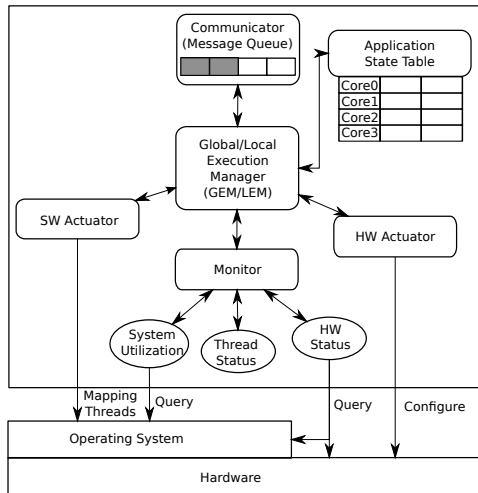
Communicator (Message Queue)

Application State Table

| Core0 | | |
|---|---|---|
| Core1 | | |
| Core2 | | |
| Core3 | | |

Global/Local Execution Manager (GEM/LEM)

SW Actuator

HW Actuator

Monitor

System Utilization

Thread Status

HW Status

Mapping Threads

Query

Query

Configure

Operating System

Hardware